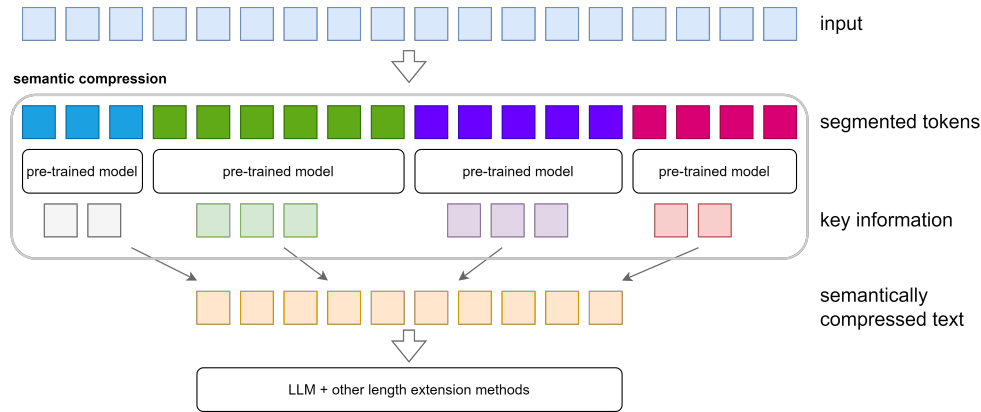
input

semantic compression

segmented tokens

pre-trained model

pre-trained model

pre-trained model

pre-trained model

key information

semantically compressed text

LLM + other length extension methods